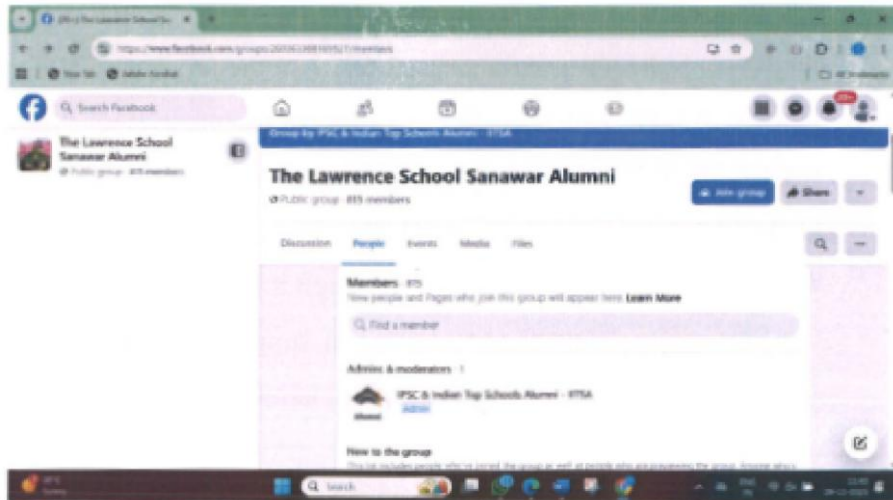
Search Facebook

The Lawrence School Sanawar Alumni
Public group · 815 members

Group by IPSC & Indian Top Schools Alumni - ITSA

The Lawrence School Sanawar Alumni
Public group · 815 members

Join group
Share

Discussion
People
Events
Media
Files

Members · 815
New people and Pages who join this group will appear here. Learn More

Find a member

Admins & moderators · 1

IPSC & Indian Top Schools Alumni - ITSA
Admin

New to the group
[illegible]

Search